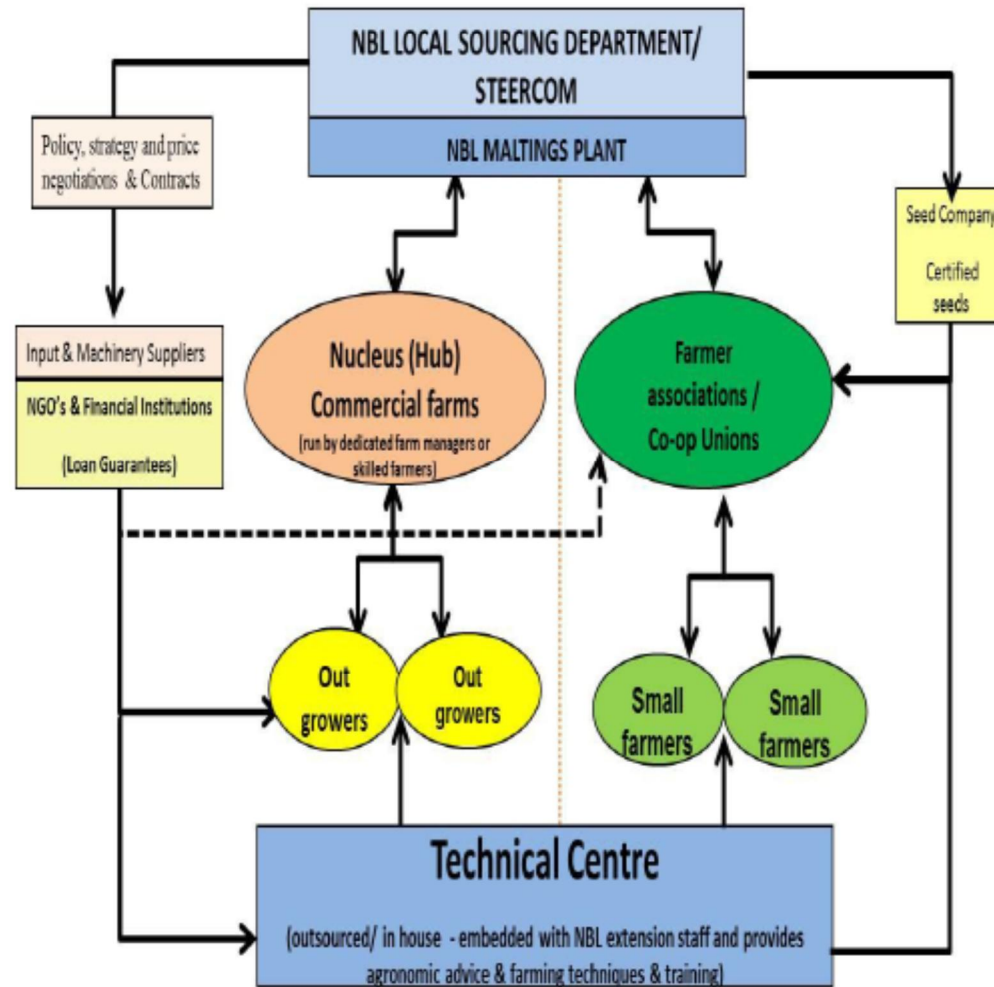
NBL LOCAL SOURCING DEPARTMENT/ STEERCOM

NBL MALTINGS PLANT

Policy, strategy and price negotiations & Contracts

Seed Company

Certified seeds

Input & Machinery Suppliers

NGO's & Financial Institutions

(Loan Guarantees)

Nucleus (Hub) Commercial farms

(run by dedicated farm managers or skilled farmers)

Farmer associations / Co-op Unions

Out growers

Out growers

Small farmers

Small farmers

Technical Centre

(outsourced/ in house - embedded with NBL extension staff and provides agronomic advice & farming techniques & training)